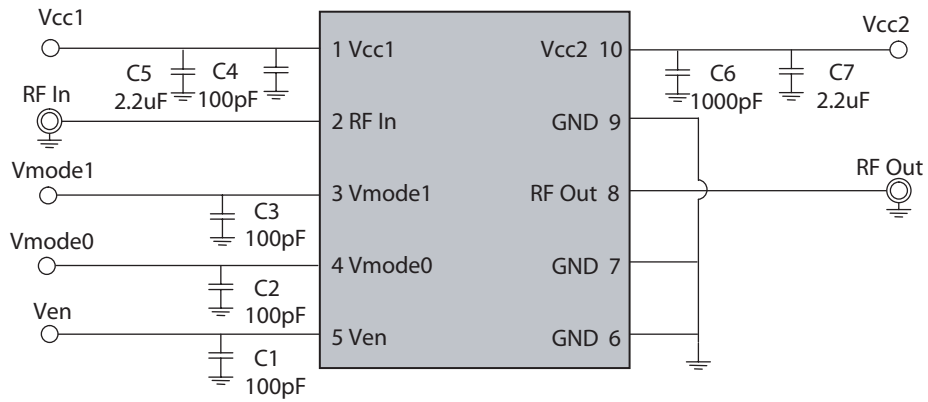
Vcc1

C5 2.2uF

C4 100pF

RF In

Vmode1

C3 100pF

Vmode0

C2 100pF

Ven

C1 100pF

1 Vcc1

2 RF In

3 Vmode1

4 Vmode0

5 Ven

Vcc2 10

GND 9

RF Out 8

GND 7

GND 6

Vcc2

C6 1000pF

C7 2.2uF

RF Out